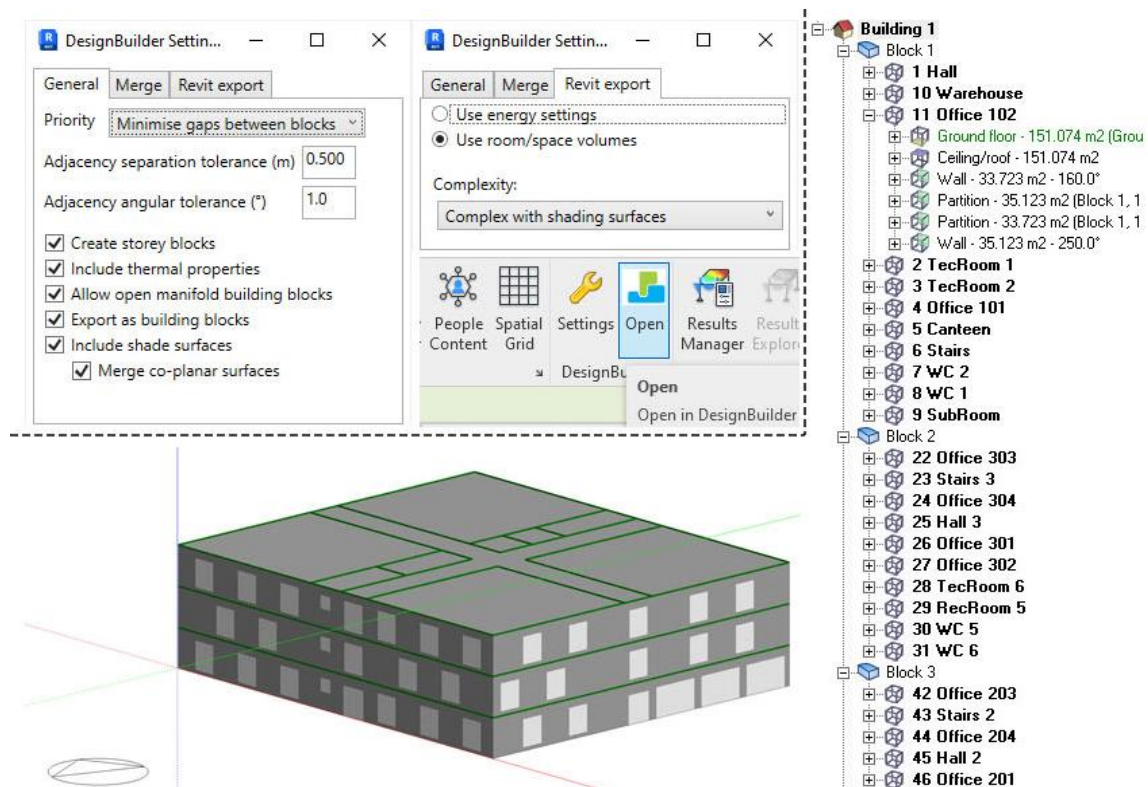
DesignBuilder Settin...

General | Merge | Revit export

Priority: Minimise gaps between blocks

Adjacency separation tolerance (m) 0.500

Adjacency angular tolerance (°) 1.0

Create storey blocks
Include thermal properties
Allow open manifold building blocks
Export as building blocks
Include shade surfaces
Merge co-planar surfaces

DesignBuilder Settin...

General | Merge | Revit export

Use energy settings
Use room/space volumes

Complexity:

Complex with shading surfaces

People Content | Spatial Grid | Settings | Open | Results Manager | Result Explor

DesignBu

Open
Open in DesignBuilder

Building 1
Block 1
1 Hall
10 Warehouse
11 Office 102
Ground floor - 151.074 m2 (Grou
Ceiling/roof - 151.074 m2
Wall - 33.723 m2 - 160.0°
Partition - 35.123 m2 (Block 1, 1
Partition - 33.723 m2 (Block 1, 1
Wall - 35.123 m2 - 250.0°
2 TecRoom 1
3 TecRoom 2
4 Office 101
5 Canteen
6 Stairs
7 WC 2
8 WC 1
9 SubRoom
Block 2
22 Office 303
23 Stairs 3
24 Office 304
25 Hall 3
26 Office 301
27 Office 302
28 TecRoom 6
29 RecRoom 5
30 WC 5
31 WC 6
Block 3
42 Office 203
43 Stairs 2
44 Office 204
45 Hall 2
46 Office 201